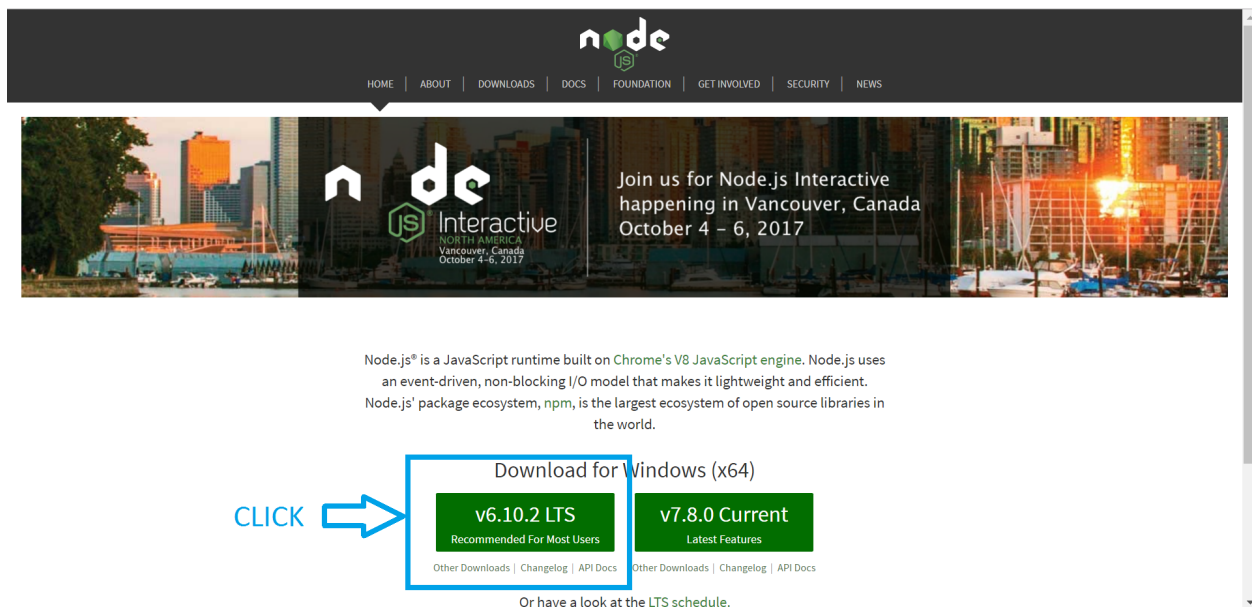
node JS

HOME | ABOUT | DOWNLOADS | DOCS | FOUNDATION | GET INVOLVED | SECURITY | NEWS

node JS Interactive NORTH AMERICA Vancouver, Canada October 4-6, 2017

Join us for Node.js Interactive happening in Vancouver, Canada October 4 – 6, 2017

Node.js® is a JavaScript runtime built on Chrome's V8 JavaScript engine. Node.js uses an event-driven, non-blocking I/O model that makes it lightweight and efficient. Node.js' package ecosystem, npm, is the largest ecosystem of open source libraries in the world.

Download for Windows (x64)

CLICK

v6.10.2 LTS
Recommended For Most Users

v7.8.0 Current
Latest Features

Other Downloads | Changelog | API Docs

Other Downloads | Changelog | API Docs

Or have a look at the LTS schedule.